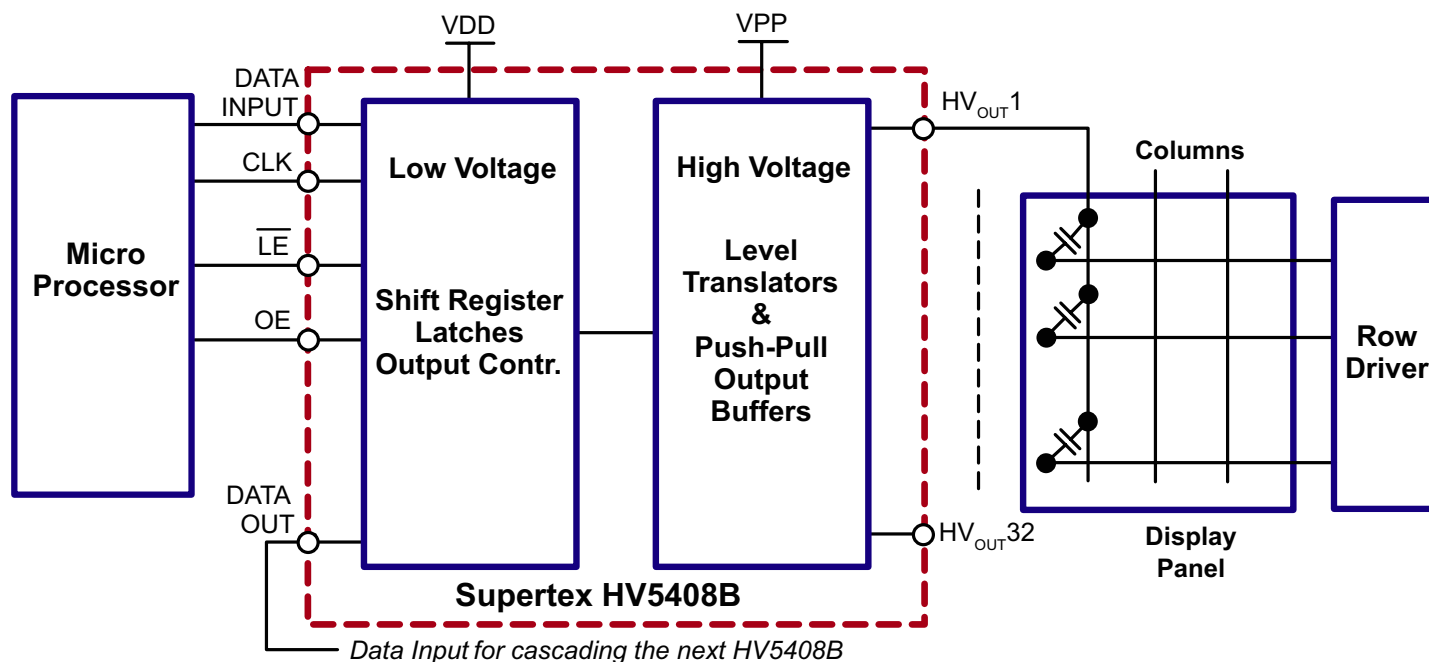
VDD

VPP

DATA INPUT

CLK

$\overline{LE}$

OE

DATA OUT

Micro Processor

Low Voltage

Shift Register Latches Output Contr.

High Voltage

Level Translators & Push-Pull Output Buffers

$HV_{OUT}1$

$HV_{OUT}32$

Columns

Row Driver

Display Panel

Supertex HV5408B

Data Input for cascading the next HV5408B